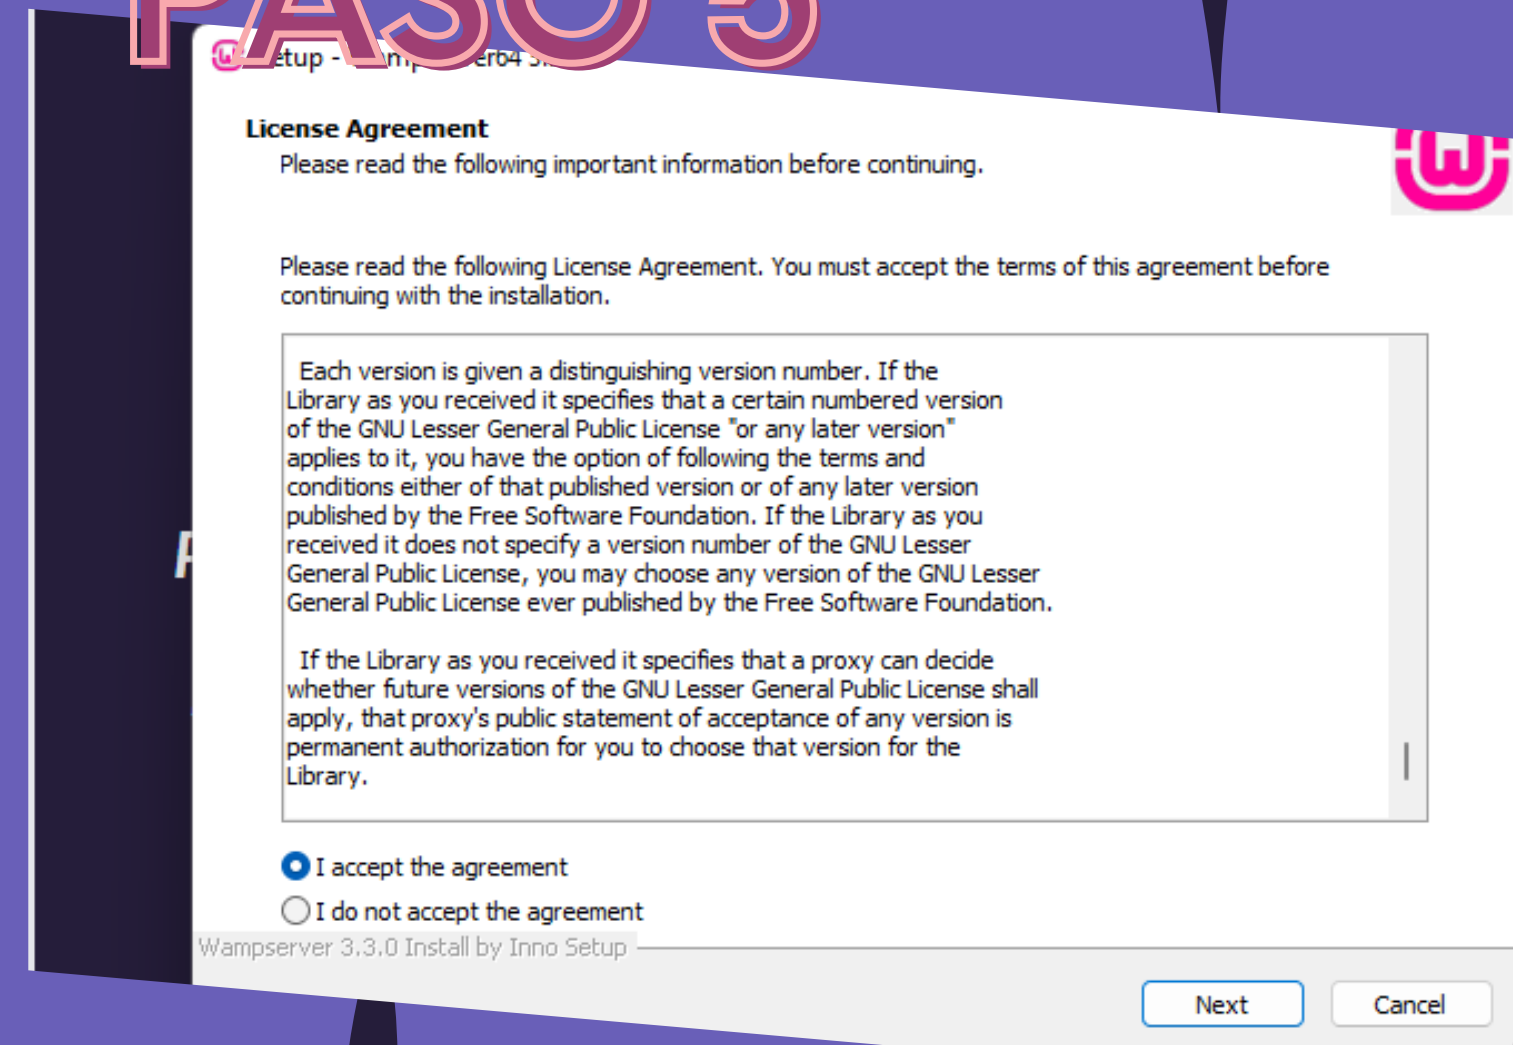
PASO 3

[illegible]etup - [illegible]

License Agreement
Please read the following important information before continuing.

Please read the following License Agreement. You must accept the terms of this agreement before continuing with the installation.

Each version is given a distinguishing version number. If the Library as you received it specifies that a certain numbered version of the GNU Lesser General Public License "or any later version" applies to it, you have the option of following the terms and conditions either of that published version or of any later version published by the Free Software Foundation. If the Library as you received it does not specify a version number of the GNU Lesser General Public License, you may choose any version of the GNU Lesser General Public License ever published by the Free Software Foundation.

If the Library as you received it specifies that a proxy can decide whether future versions of the GNU Lesser General Public License shall apply, that proxy's public statement of acceptance of any version is permanent authorization for you to choose that version for the Library.

I accept the agreement
I do not accept the agreement

Wampserver 3.3.0 Install by Inno Setup

Next
Cancel